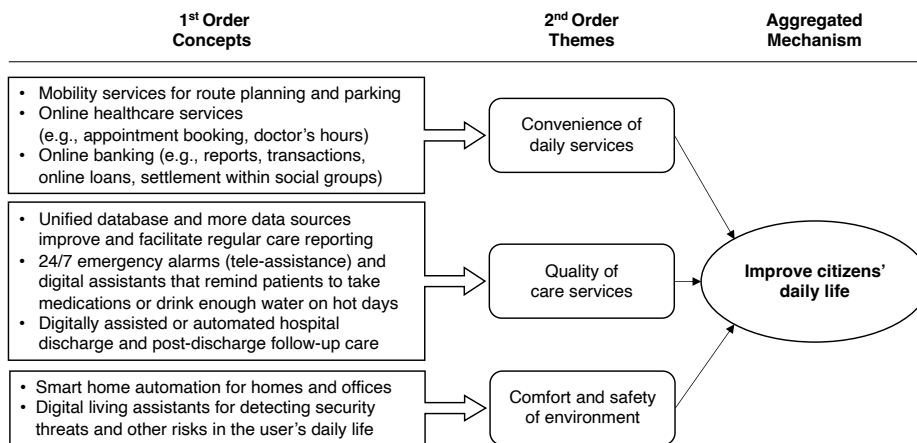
1$^{st}$ Order Concepts

2$^{nd}$ Order Themes

Aggregated Mechanism

• Mobility services for route planning and parking
• Online healthcare services (e.g., appointment booking, doctor's hours)
• Online banking (e.g., reports, transactions, online loans, settlement within social groups)

Convenience of daily services

• Unified database and more data sources improve and facilitate regular care reporting
• 24/7 emergency alarms (tele-assistance) and digital assistants that remind patients to take medications or drink enough water on hot days
• Digitally assisted or automated hospital discharge and post-discharge follow-up care

Quality of care services

Improve citizens' daily life

• Smart home automation for homes and offices
• Digital living assistants for detecting security threats and other risks in the user's daily life

Comfort and safety of environment